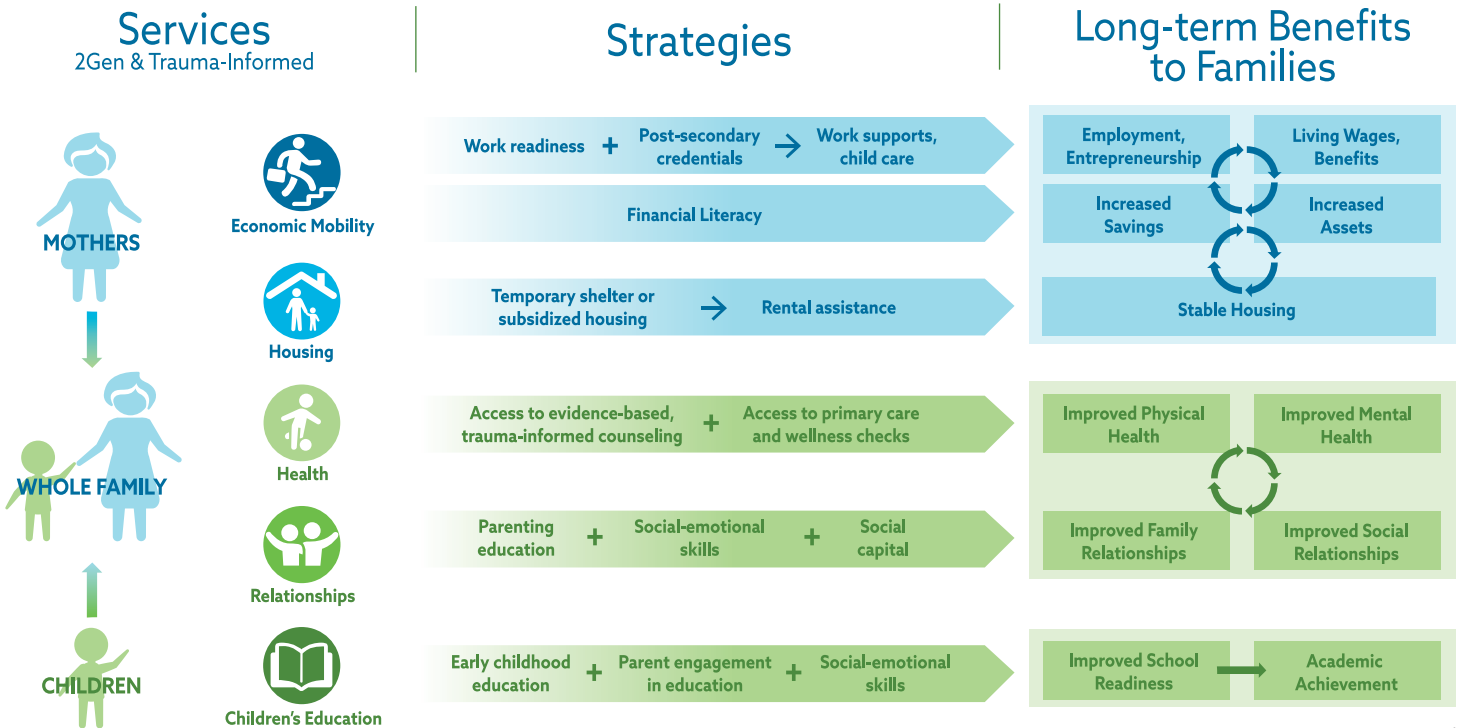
Services
2Gen & Trauma-Informed

Strategies

Long-term Benefits to Families

MOTHERS

WHOLE FAMILY

CHILDREN

Economic Mobility

Work readiness + Post-secondary credentials → Work supports, child care

Financial Literacy

Employment, Entrepreneurship

Living Wages, Benefits

Increased Savings

Increased Assets

Housing

Temporary shelter or subsidized housing → Rental assistance

Stable Housing

Health

Access to evidence-based, trauma-informed counseling + Access to primary care and wellness checks

Improved Physical Health

Improved Mental Health

Relationships

Parenting education + Social-emotional skills + Social capital

Improved Family Relationships

Improved Social Relationships

Children's Education

Early childhood education + Parent engagement in education + Social-emotional skills

Improved School Readiness → Academic Achievement